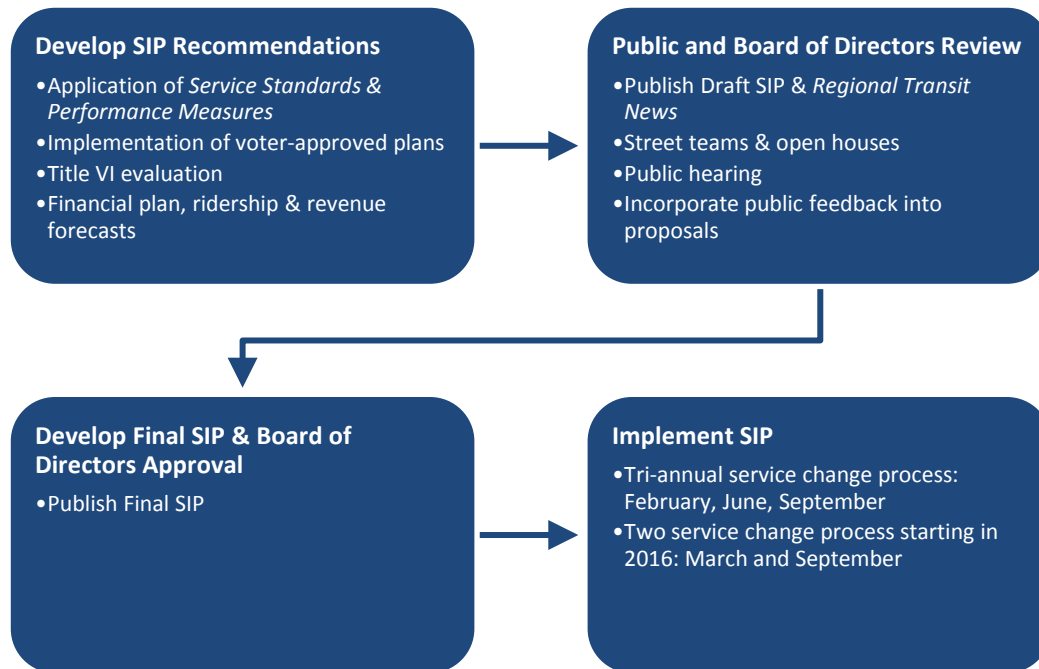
Develop SIP Recommendations

•Application of *Service Standards & Performance Measures*
•Implementation of voter-approved plans
•Title VI evaluation
•Financial plan, ridership & revenue forecasts

Public and Board of Directors Review

•Publish Draft SIP & *Regional Transit News*
•Street teams & open houses
•Public hearing
•Incorporate public feedback into proposals

Develop Final SIP & Board of Directors Approval

•Publish Final SIP

Implement SIP

•Tri-annual service change process: February, June, September
•Two service change process starting in 2016: March and September